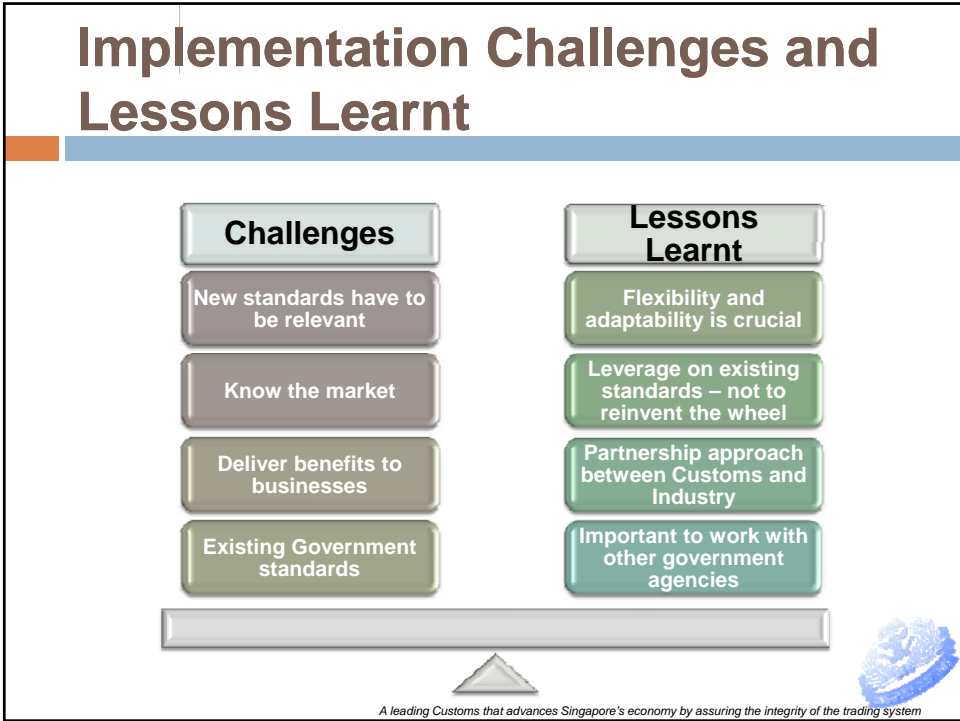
Implementation Challenges and Lessons Learnt

Challenges

New standards have to be relevant

Know the market

Deliver benefits to businesses

Existing Government standards

Lessons Learnt

Flexibility and adaptability is crucial

Leverage on existing standards – not to reinvent the wheel

Partnership approach between Customs and Industry

Important to work with other government agencies

A leading Customs that advances Singapore's economy by assuring the integrity of the trading system